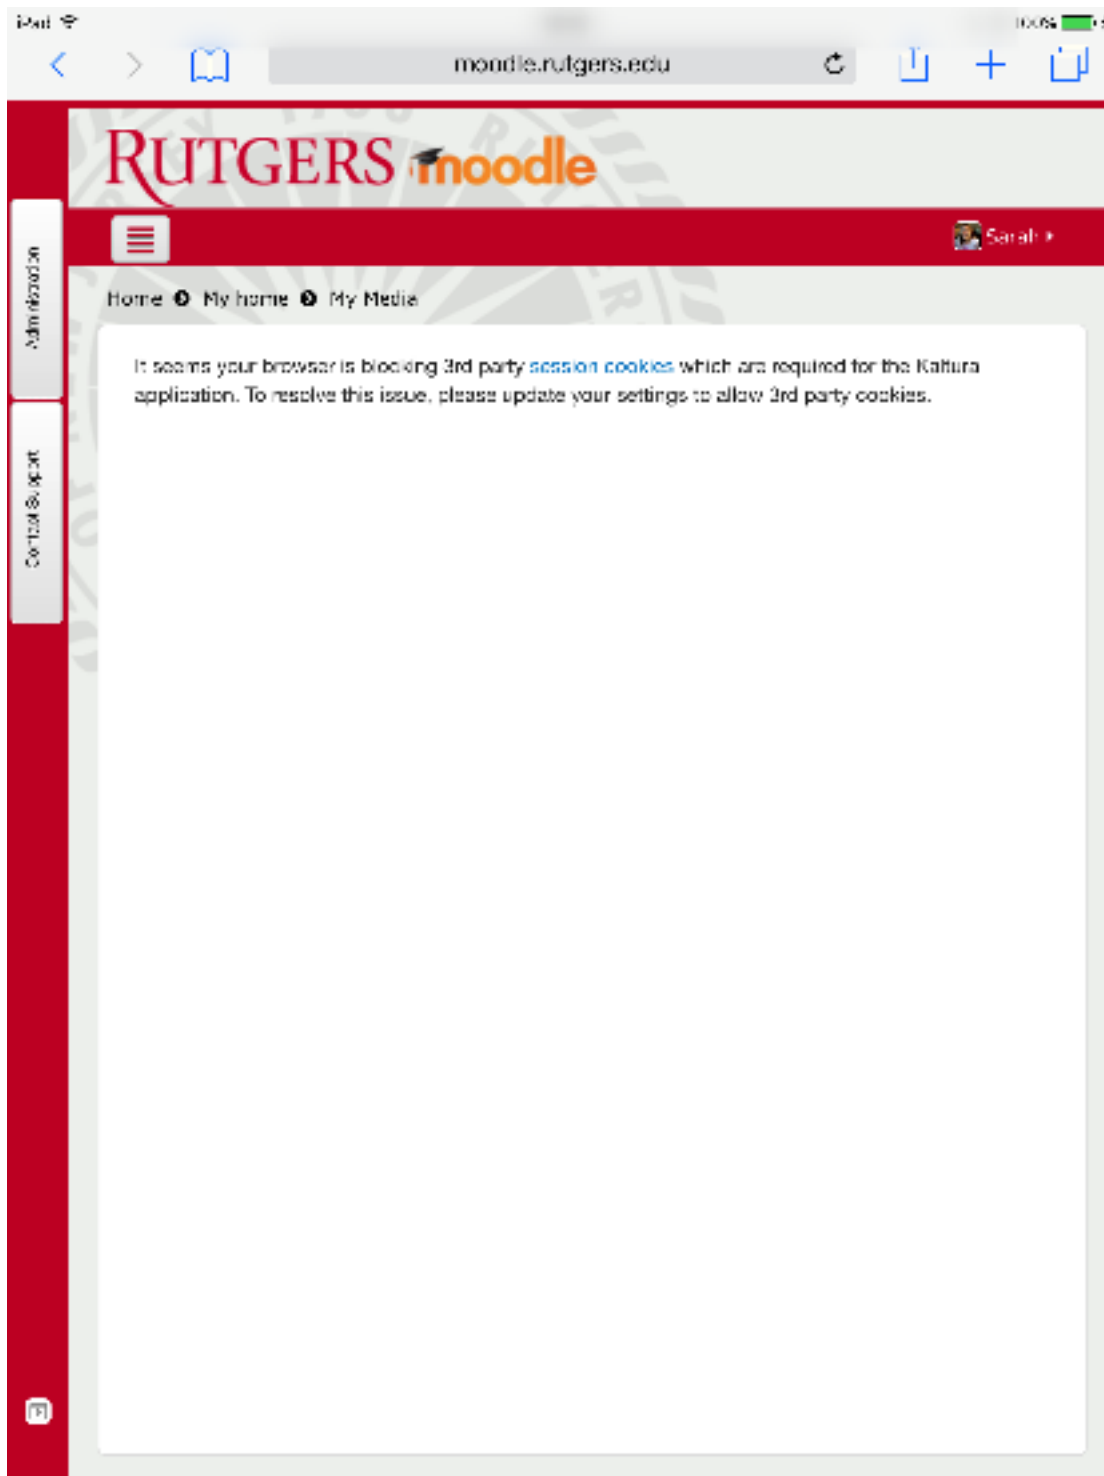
iPad

100%

moodle.rutgers.edu

RUTGERS moodle

Sarah

Home My home My Media

Administration

Contact Support

It seems your browser is blocking 3rd party session cookies which are required for the Kaltura application. To resolve this issue, please update your settings to allow 3rd party cookies.